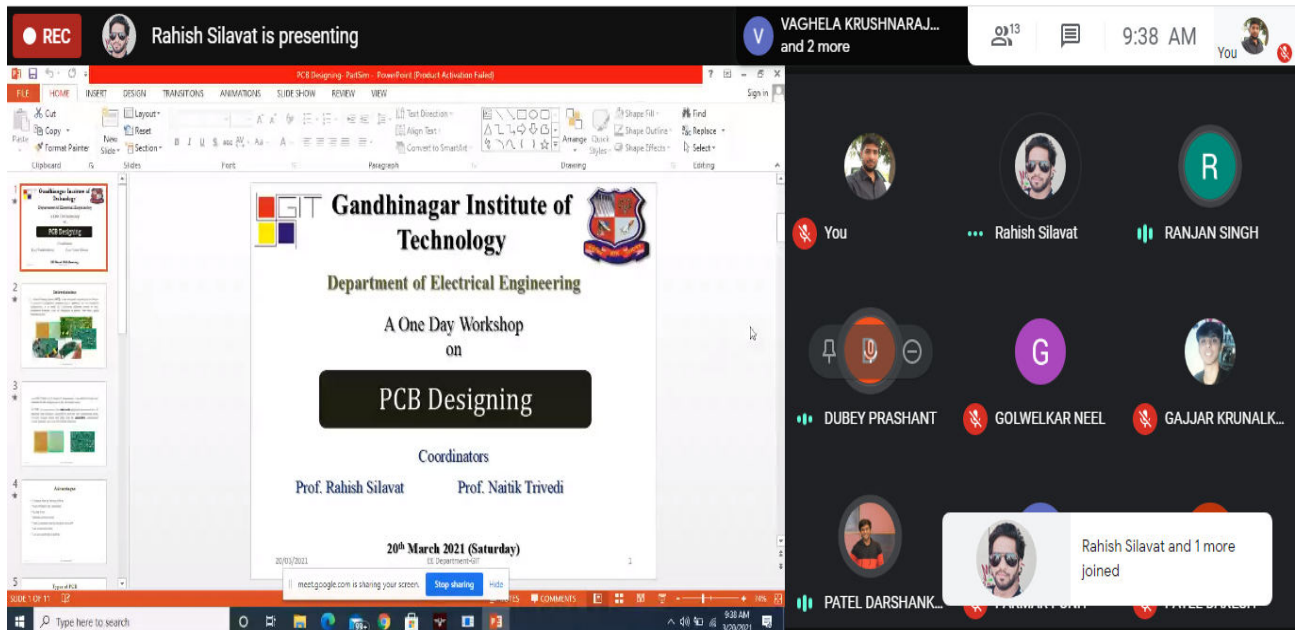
REC Rahish Silavat is presenting

VAGHELA KRUSHNARAJ... and 2 more

13

9:38 AM

You

PCB Designing - PartSim - PowerPoint (Product Activation Failed)

FILE HOME INSERT DESIGN TRANSITIONS ANIMATIONS SLIDE SHOW REVIEW VIEW Sign in

Cut Copy Format Painter Paste New Slide Layout Reset Section Clipboard Slides Font Paragraph Text Direction Align Text Convert to SmartArt Arrange Quick Styles Shape Fill Shape Outline Shape Effects Drawing Find Replace Select Editing

1 2 3 4 5

Gandhinagar Institute of Technology

Department of Electrical Engineering

A One Day Workshop on

PCB Designing

Coordinators

Prof. Rahish Silavat Prof. Naitik Trivedi

$20^{th}$ March 2021 (Saturday)

20/03/2021 EE Department-GIT 1

meet.google.com is sharing your screen. Stop sharing Hide

SLIDE 1 OF 11 NOTES COMMENTS 78%

Type here to search

9:38 AM 3/20/2021

You

Rahish Silavat

RANJAN SINGH

DUBEY PRASHANT

GOLWELKAR NEEL

GAJJAR KRUNALK...

PATEL DARSHANK...

Rahish Silavat and 1 more joined